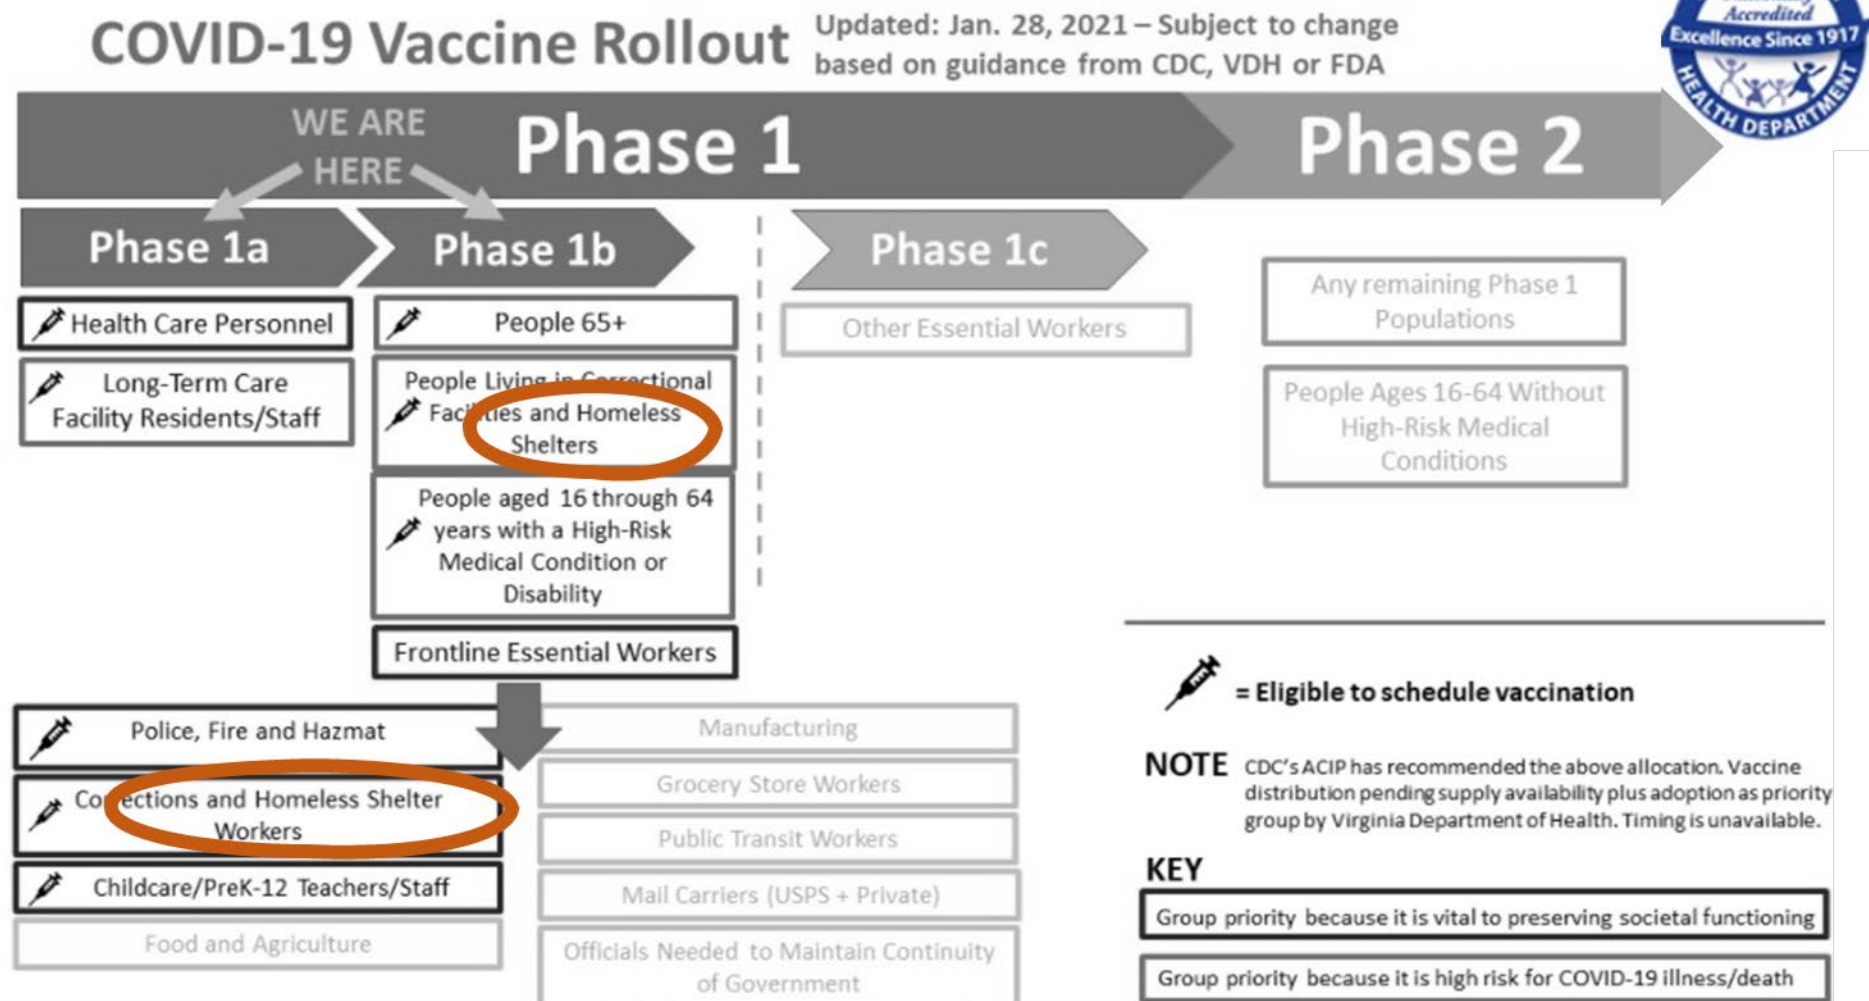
COVID-19 Vaccine Rollout

Updated: Jan. 28, 2021 – Subject to change based on guidance from CDC, VDH or FDA

Accredited
Excellence Since 1917
HEALTH DEPARTMENT

WE ARE HERE

Phase 1

Phase 2

Phase 1a

Phase 1b

Phase 1c

Health Care Personnel

Long-Term Care Facility Residents/Staff

People 65+

People Living in Correctional Facilities and Homeless Shelters

People aged 16 through 64 years with a High-Risk Medical Condition or Disability

Frontline Essential Workers

Other Essential Workers

Any remaining Phase 1 Populations

People Ages 16-64 Without High-Risk Medical Conditions

Police, Fire and Hazmat

Corrections and Homeless Shelter Workers

Childcare/PreK-12 Teachers/Staff

Food and Agriculture

Manufacturing

Grocery Store Workers

Public Transit Workers

Mail Carriers (USPS + Private)

Officials Needed to Maintain Continuity of Government

= Eligible to schedule vaccination

NOTE CDC's ACIP has recommended the above allocation. Vaccine distribution pending supply availability plus adoption as priority group by Virginia Department of Health. Timing is unavailable.

KEY

Group priority because it is vital to preserving societal functioning

Group priority because it is high risk for COVID-19 illness/death